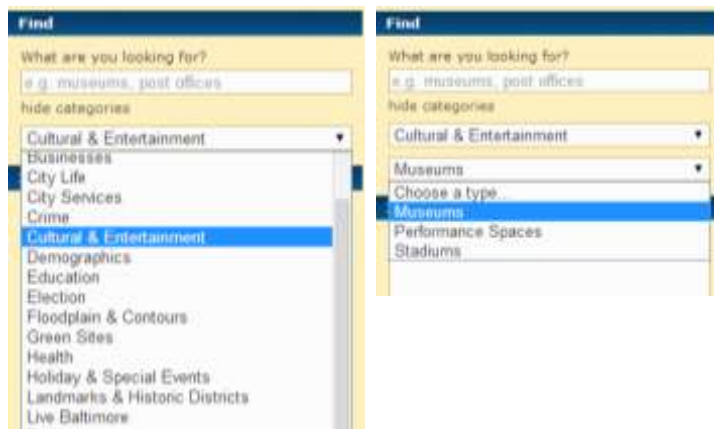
Find

What are you looking for?

e.g. museums, post offices

hide categories

Cultural & Entertainment

Businesses
City Life
City Services
Crime
Cultural & Entertainment
Demographics
Education
Election
Floodplain & Contours
Green Sites
Health
Holiday & Special Events
Landmarks & Historic Districts
Live Baltimore

Find

What are you looking for?

e.g. museums, post offices

hide categories

Cultural & Entertainment

Museums

Choose a type...
Museums
Performance Spaces
Stadiums